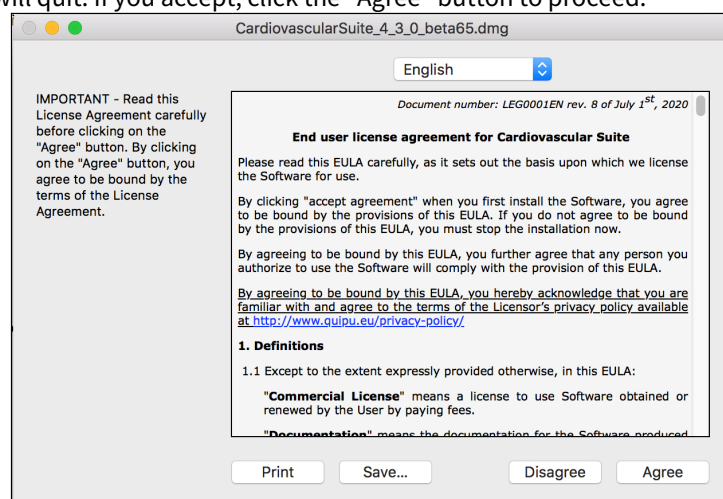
will quit. If you accept, click the "Agree" button to proceed.

CardiovascularSuite_4_3_0_beta65.dmg

English

IMPORTANT - Read this License Agreement carefully before clicking on the "Agree" button. By clicking on the "Agree" button, you agree to be bound by the terms of the License Agreement.

Document number: LEG0001EN rev. 8 of July $1^{st}$, 2020

End user license agreement for Cardiovascular Suite

Please read this EULA carefully, as it sets out the basis upon which we license the Software for use.

By clicking "accept agreement" when you first install the Software, you agree to be bound by the provisions of this EULA. If you do not agree to be bound by the provisions of this EULA, you must stop the installation now.

By agreeing to be bound by this EULA, you further agree that any person you authorize to use the Software will comply with the provision of this EULA.

By agreeing to be bound by this EULA, you hereby acknowledge that you are familiar with and agree to the terms of the Licensor's privacy policy available at http://www.quipu.eu/privacy-policy/

1. Definitions

1.1 Except to the extent expressly provided otherwise, in this EULA:

"Commercial License" means a license to use Software obtained or renewed by the User by paying fees.

"Documentation" means the documentation for the Software produced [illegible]

Print Save... Disagree Agree